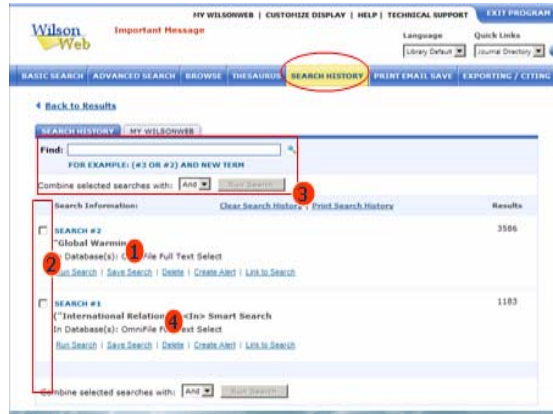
MY WILSONWEB | CUSTOMIZE DISPLAY | HELP | TECHNICAL SUPPORT EXIT PROGRAM

Wilson Web

Important Message

Language Library Default

Quick Links Journal Directory

BASIC SEARCH | ADVANCED SEARCH | BROWSE | THESAURUS | SEARCH HISTORY | PRINT EMAIL SAVE | EXPORTING / CITING

◄ Back to Results

SEARCH HISTORY | MY WILSONWEB

Find:

FOR EXAMPLE: (#3 OR #2) AND NEW TERM

Combine selected searches with: And Run Search

3

Search Information: Clear Search History | Print Search History Results

SEARCH #2 3586

"Global Warming

1

In Database(s): OmniFile Full Text Select

Run Search | Save Search | Delete | Create Alert | Link to Search

2

SEARCH #1 1183

("International Relation <In> Smart Search

4

In Database(s): OmniFile Full Text Select

Run Search | Save Search | Delete | Create Alert | Link to Search

Combine selected searches with: And Run Search